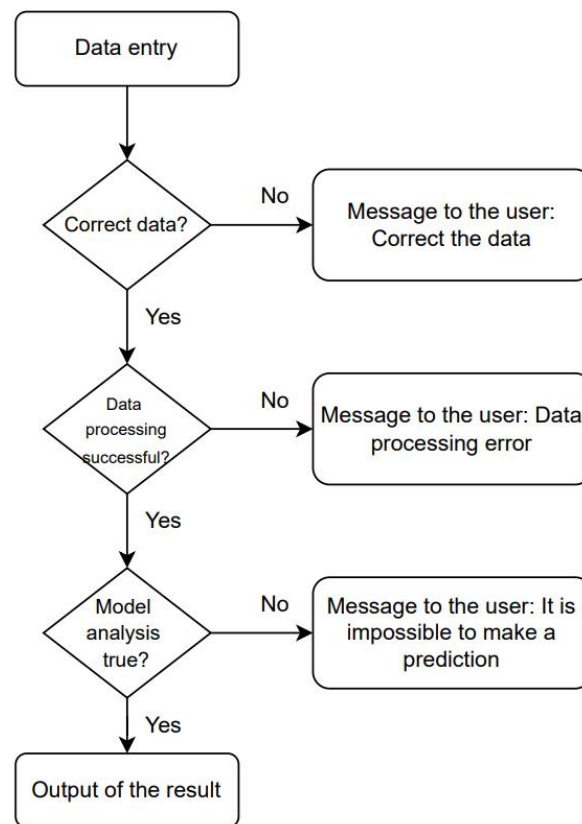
Data entry

Correct data?

No

Message to the user: Correct the data

Yes

Data processing successful?

No

Message to the user: Data processing error

Yes

Model analysis true?

No

Message to the user: It is impossible to make a prediction

Yes

Output of the result